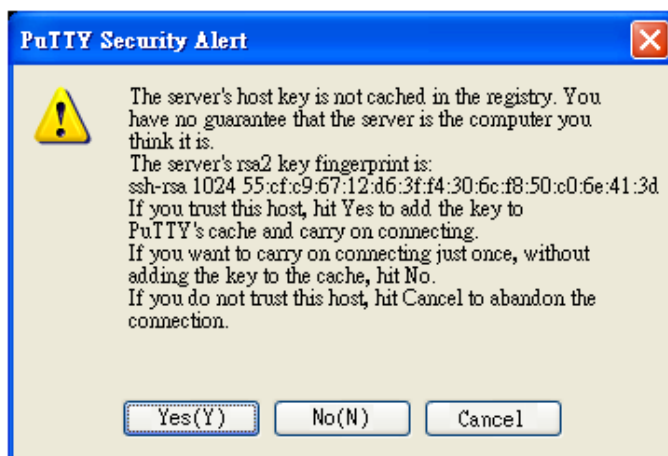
PuTTY Security Alert

The server's host key is not cached in the registry. You have no guarantee that the server is the computer you think it is.
The server's rsa2 key fingerprint is:
ssh-rsa 1024 55:cf:c9:67:12:d6:3f:f4:30:6c:f8:50:c0:6e:41:3d
If you trust this host, hit Yes to add the key to PuTTY's cache and carry on connecting.
If you want to carry on connecting just once, without adding the key to the cache, hit No.
If you do not trust this host, hit Cancel to abandon the connection.

Yes(Y) No(N) Cancel